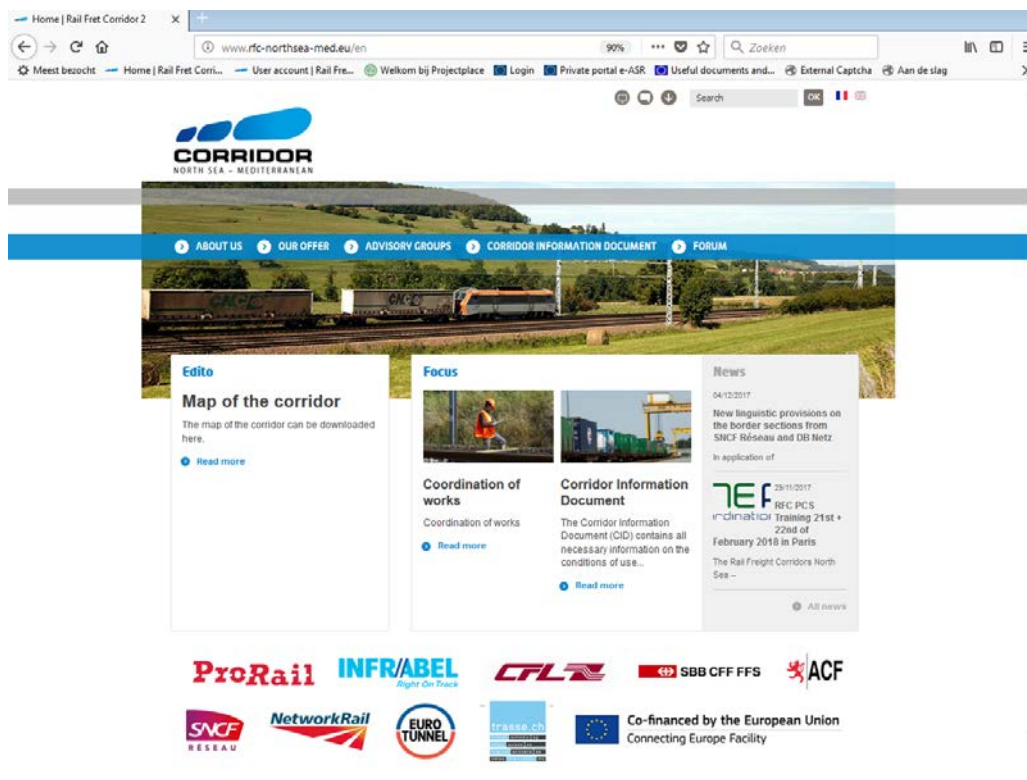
Home | Rail Fret Corridor 2 ×

www.rfc-northsea-med.eu/en 90% ··· Zoeken

Meest bezocht Home | Rail Fret Corri... User account | Rail Fre... Welkom bij Projectplace Login Private portal e-ASR Useful documents and... External Captcha Aan de slag

Search OK

CORRIDOR
NORTH SEA – MEDITERRANEAN

ABOUT US OUR OFFER ADVISORY GROUPS CORRIDOR INFORMATION DOCUMENT FORUM

Edito

Map of the corridor

The map of the corridor can be downloaded here.

Read more

Focus

Coordination of works

Coordination of works

Read more

Corridor Information Document

The Corridor Information Document (CID) contains all necessary information on the conditions of use...

Read more

News

04/12/2017

New linguistic provisions on the border sections from SNCF Réseau and DB Netz

In application of

29/11/2017

RFC PCS Training 21st + 22nd of February 2018 in Paris

The Rail Freight Corridors North Sea –

All news

ProRail INFRABEL Right On Track CFL SBB CFF FFS ACF

SNCF RÉSEAU NetworkRail EURO TUNNEL trasse.ch Co-financed by the European Union Connecting Europe Facility